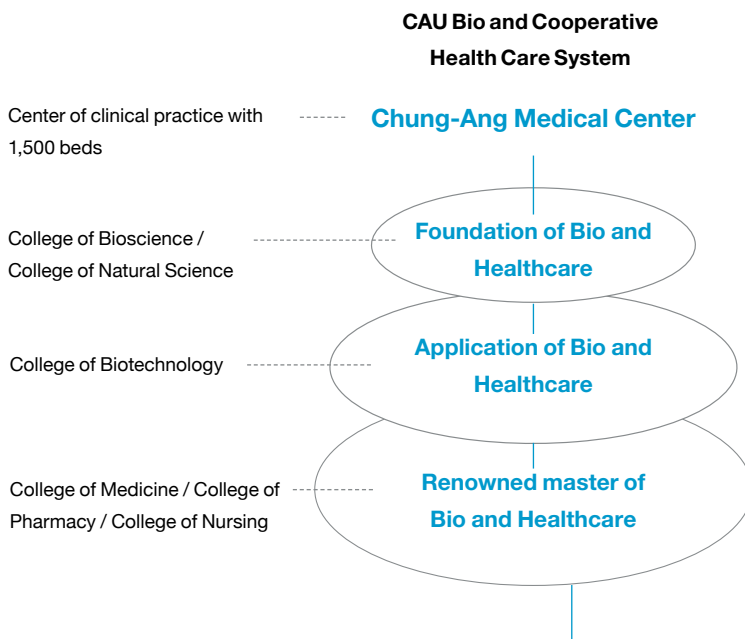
CAU Bio and Cooperative Health Care System

Center of clinical practice with 1,500 beds

Chung-Ang Medical Center

College of Bioscience / College of Natural Science

Foundation of Bio and Healthcare

College of Biotechnology

Application of Bio and Healthcare

College of Medicine / College of Pharmacy / College of Nursing

Renowned master of Bio and Healthcare